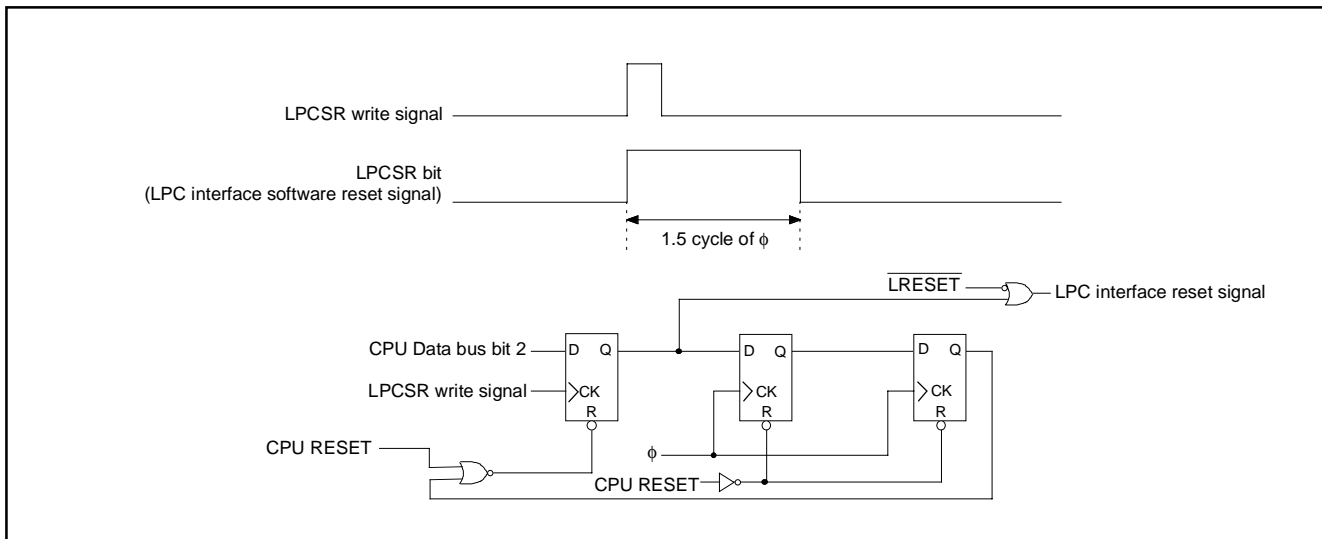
LPCSR write signal

LPCSR bit
(LPC interface software reset signal)

1.5 cycle of $\phi$

$\overline{\text{LRESET}}$

LPC interface reset signal

CPU Data bus bit 2

D Q

LPCSR write signal

CK

R

D Q

CK

R

D Q

CK

R

CPU RESET

$\phi$

CPU RESET